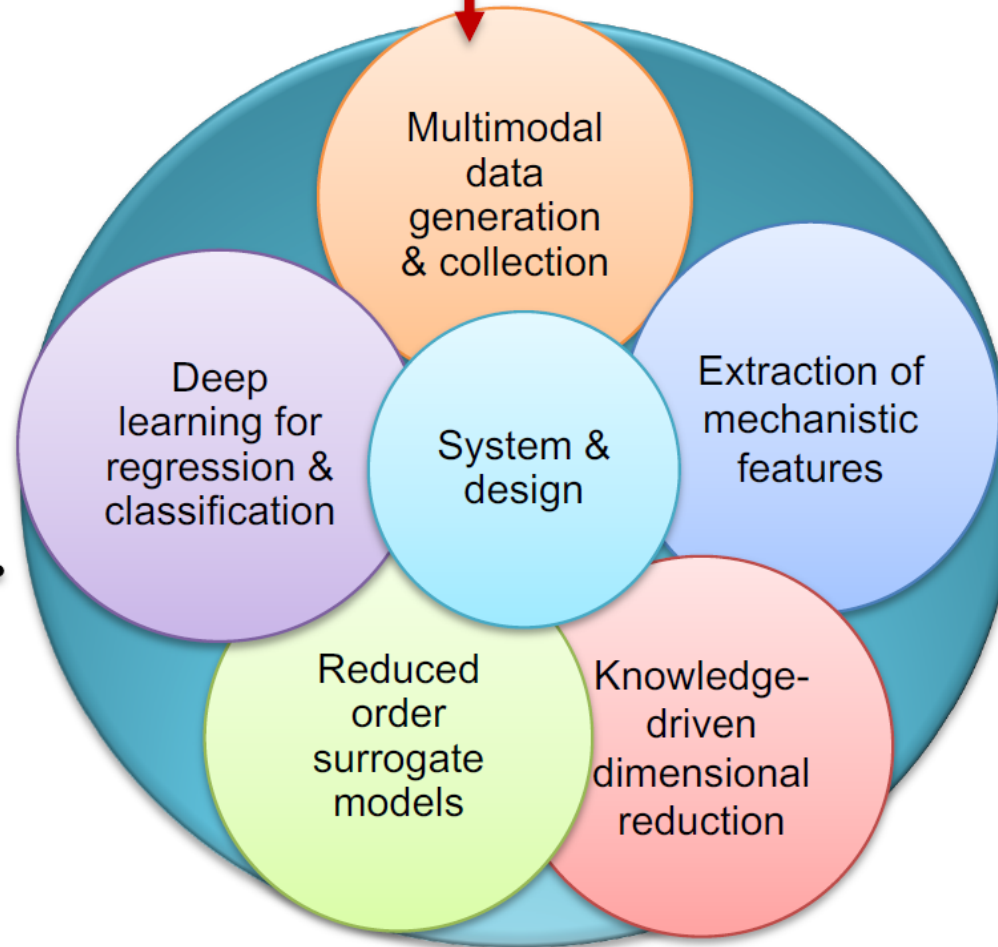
Multimodal data generation & collection

Extraction of mechanistic features

Knowledge-driven dimensional reduction

Reduced order surrogate models

Deep learning for regression & classification

System & design